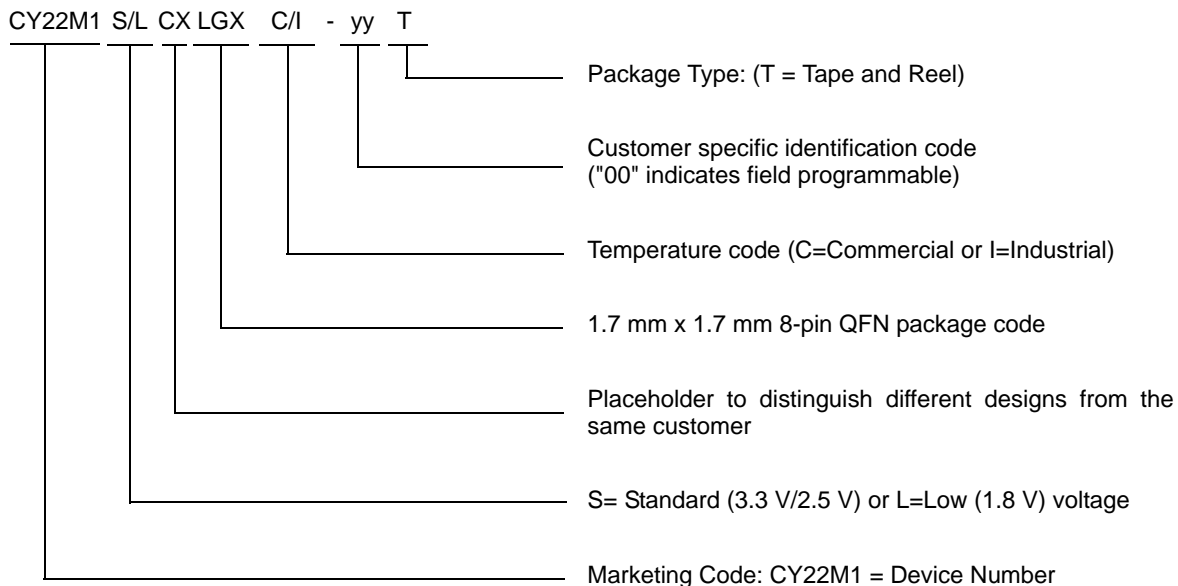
CY22M1 S/L CX LGX C/I - yy T

Package Type: (T = Tape and Reel)

Customer specific identification code ("00" indicates field programmable)

Temperature code (C=Commercial or I=Industrial)

1.7 mm x 1.7 mm 8-pin QFN package code

Placeholder to distinguish different designs from the same customer

S= Standard (3.3 V/2.5 V) or L=Low (1.8 V) voltage

Marketing Code: CY22M1 = Device Number